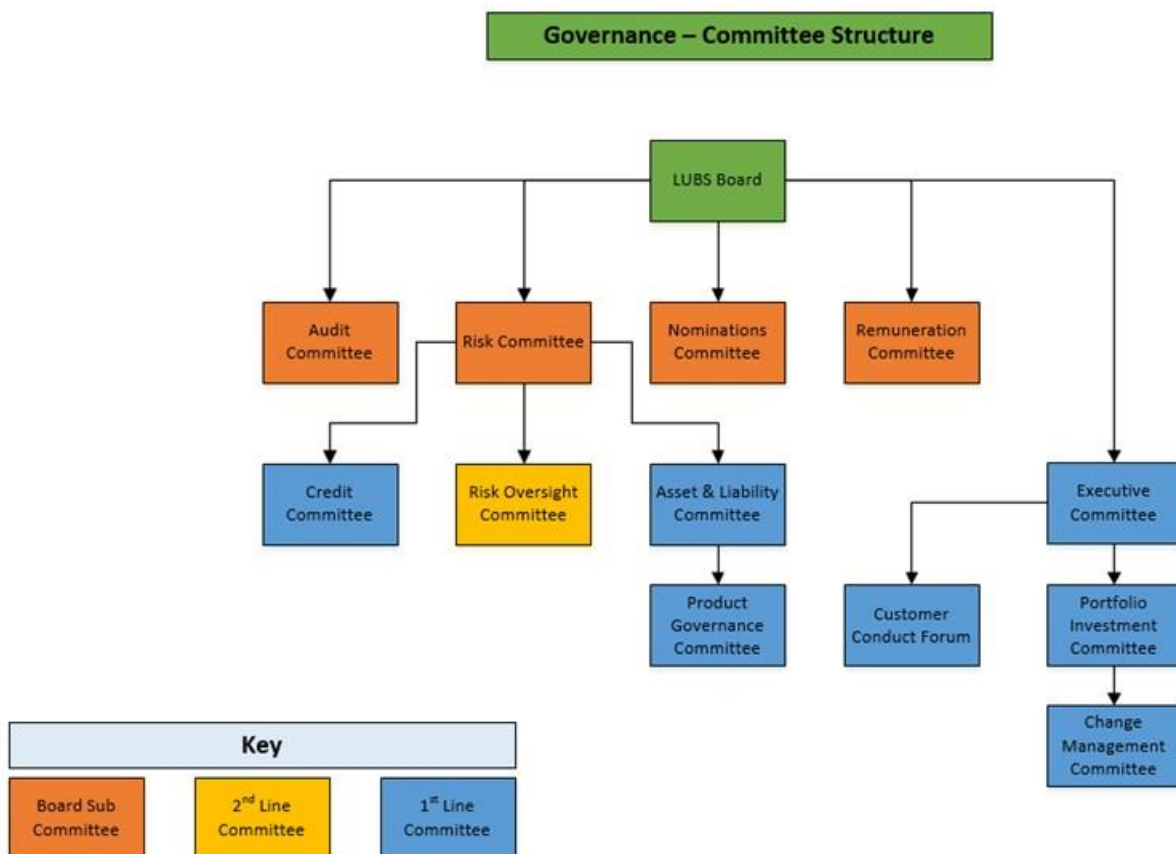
Governance – Committee Structure

LUBS Board

Audit Committee

Risk Committee

Nominations Committee

Remuneration Committee

Credit Committee

Risk Oversight Committee

Asset & Liability Committee

Executive Committee

Product Governance Committee

Customer Conduct Forum

Portfolio Investment Committee

Change Management Committee

Key

Board Sub Committee

2$^{nd}$ Line Committee

1$^{st}$ Line Committee